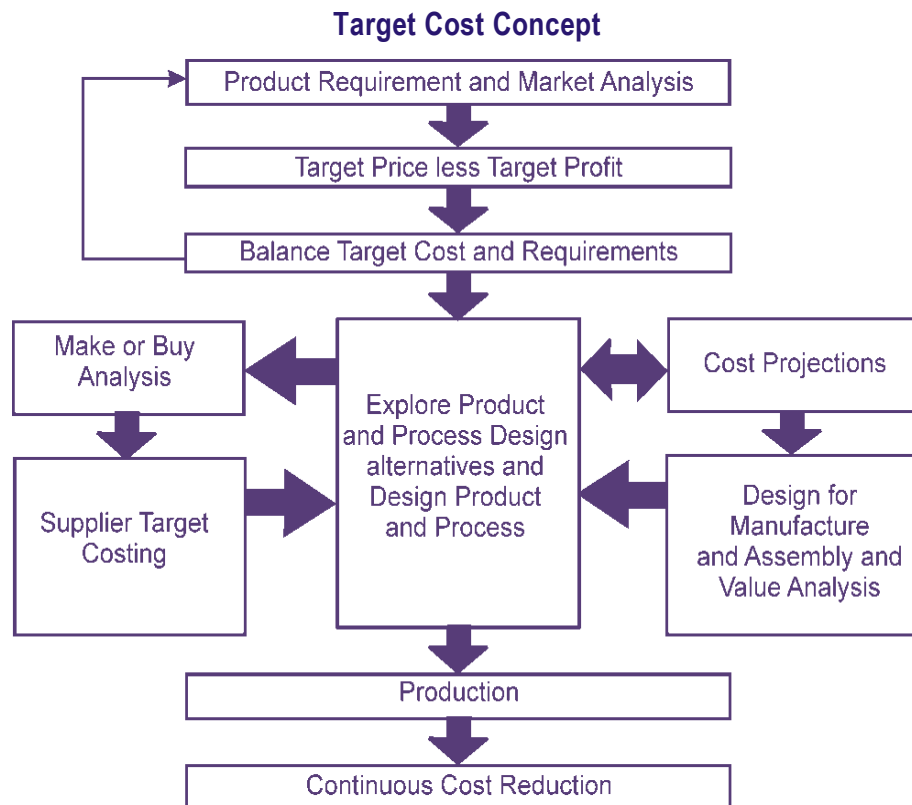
Target Cost Concept

Product Requirement and Market Analysis

Target Price less Target Profit

Balance Target Cost and Requirements

Make or Buy Analysis

Explore Product and Process Design alternatives and Design Product and Process

Cost Projections

Supplier Target Costing

Design for Manufacture and Assembly and Value Analysis

Production

Continuous Cost Reduction